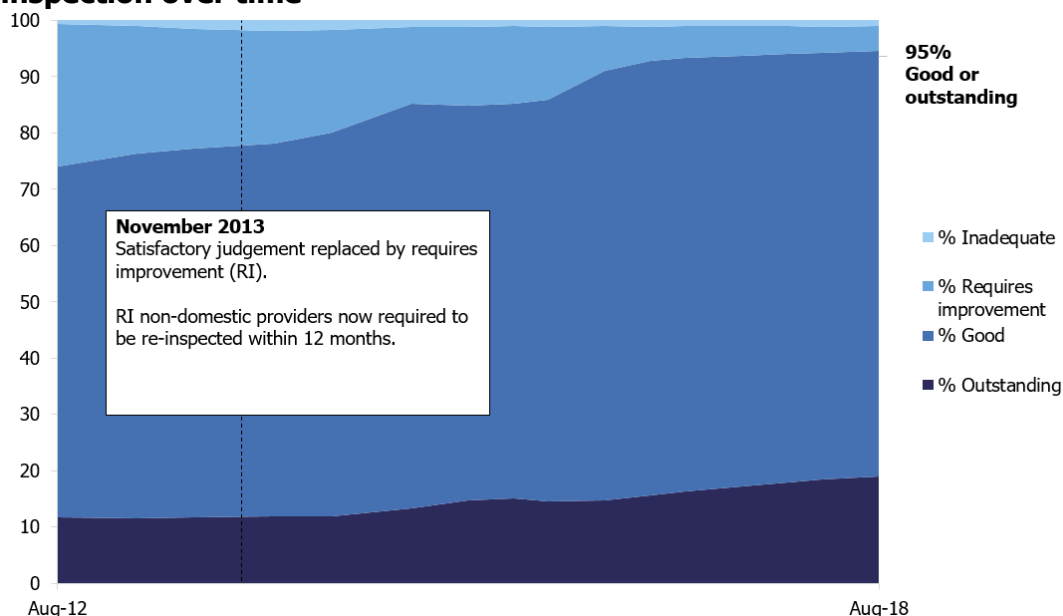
inspection over time

100
90
80
70
60
50
40
30
20
10
0

Aug-12
Aug-18

95%
Good or outstanding

November 2013
Satisfactory judgement replaced by requires improvement (RI).

RI non-domestic providers now required to be re-inspected within 12 months.

% Inadequate
% Requires improvement
% Good
% Outstanding